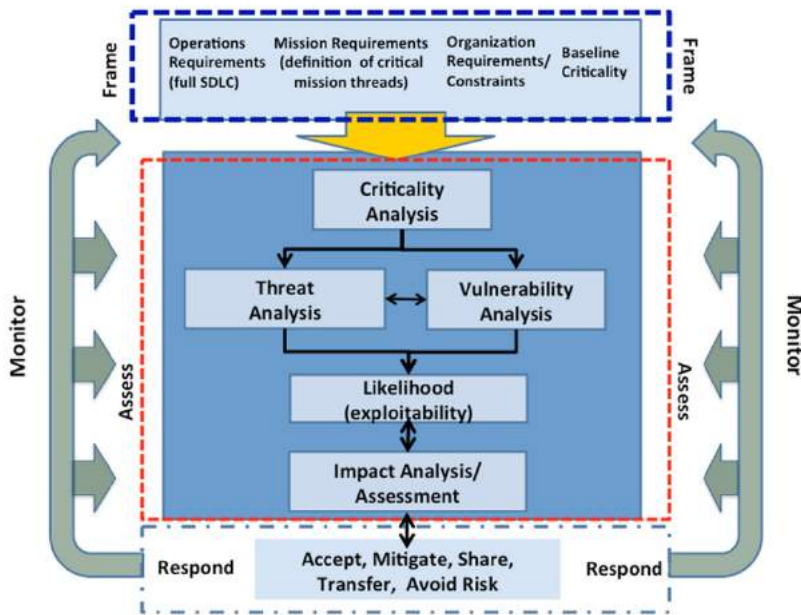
Frame

Operations Requirements (full SDLC)

Mission Requirements (definition of critical mission threads)

Organization Requirements/ Constraints

Baseline Criticality

Frame

Monitor

Assess

Criticality Analysis

Threat Analysis

Vulnerability Analysis

Likelihood (exploitability)

Impact Analysis/ Assessment

Assess

Monitor

Respond

Accept, Mitigate, Share, Transfer, Avoid Risk

Respond